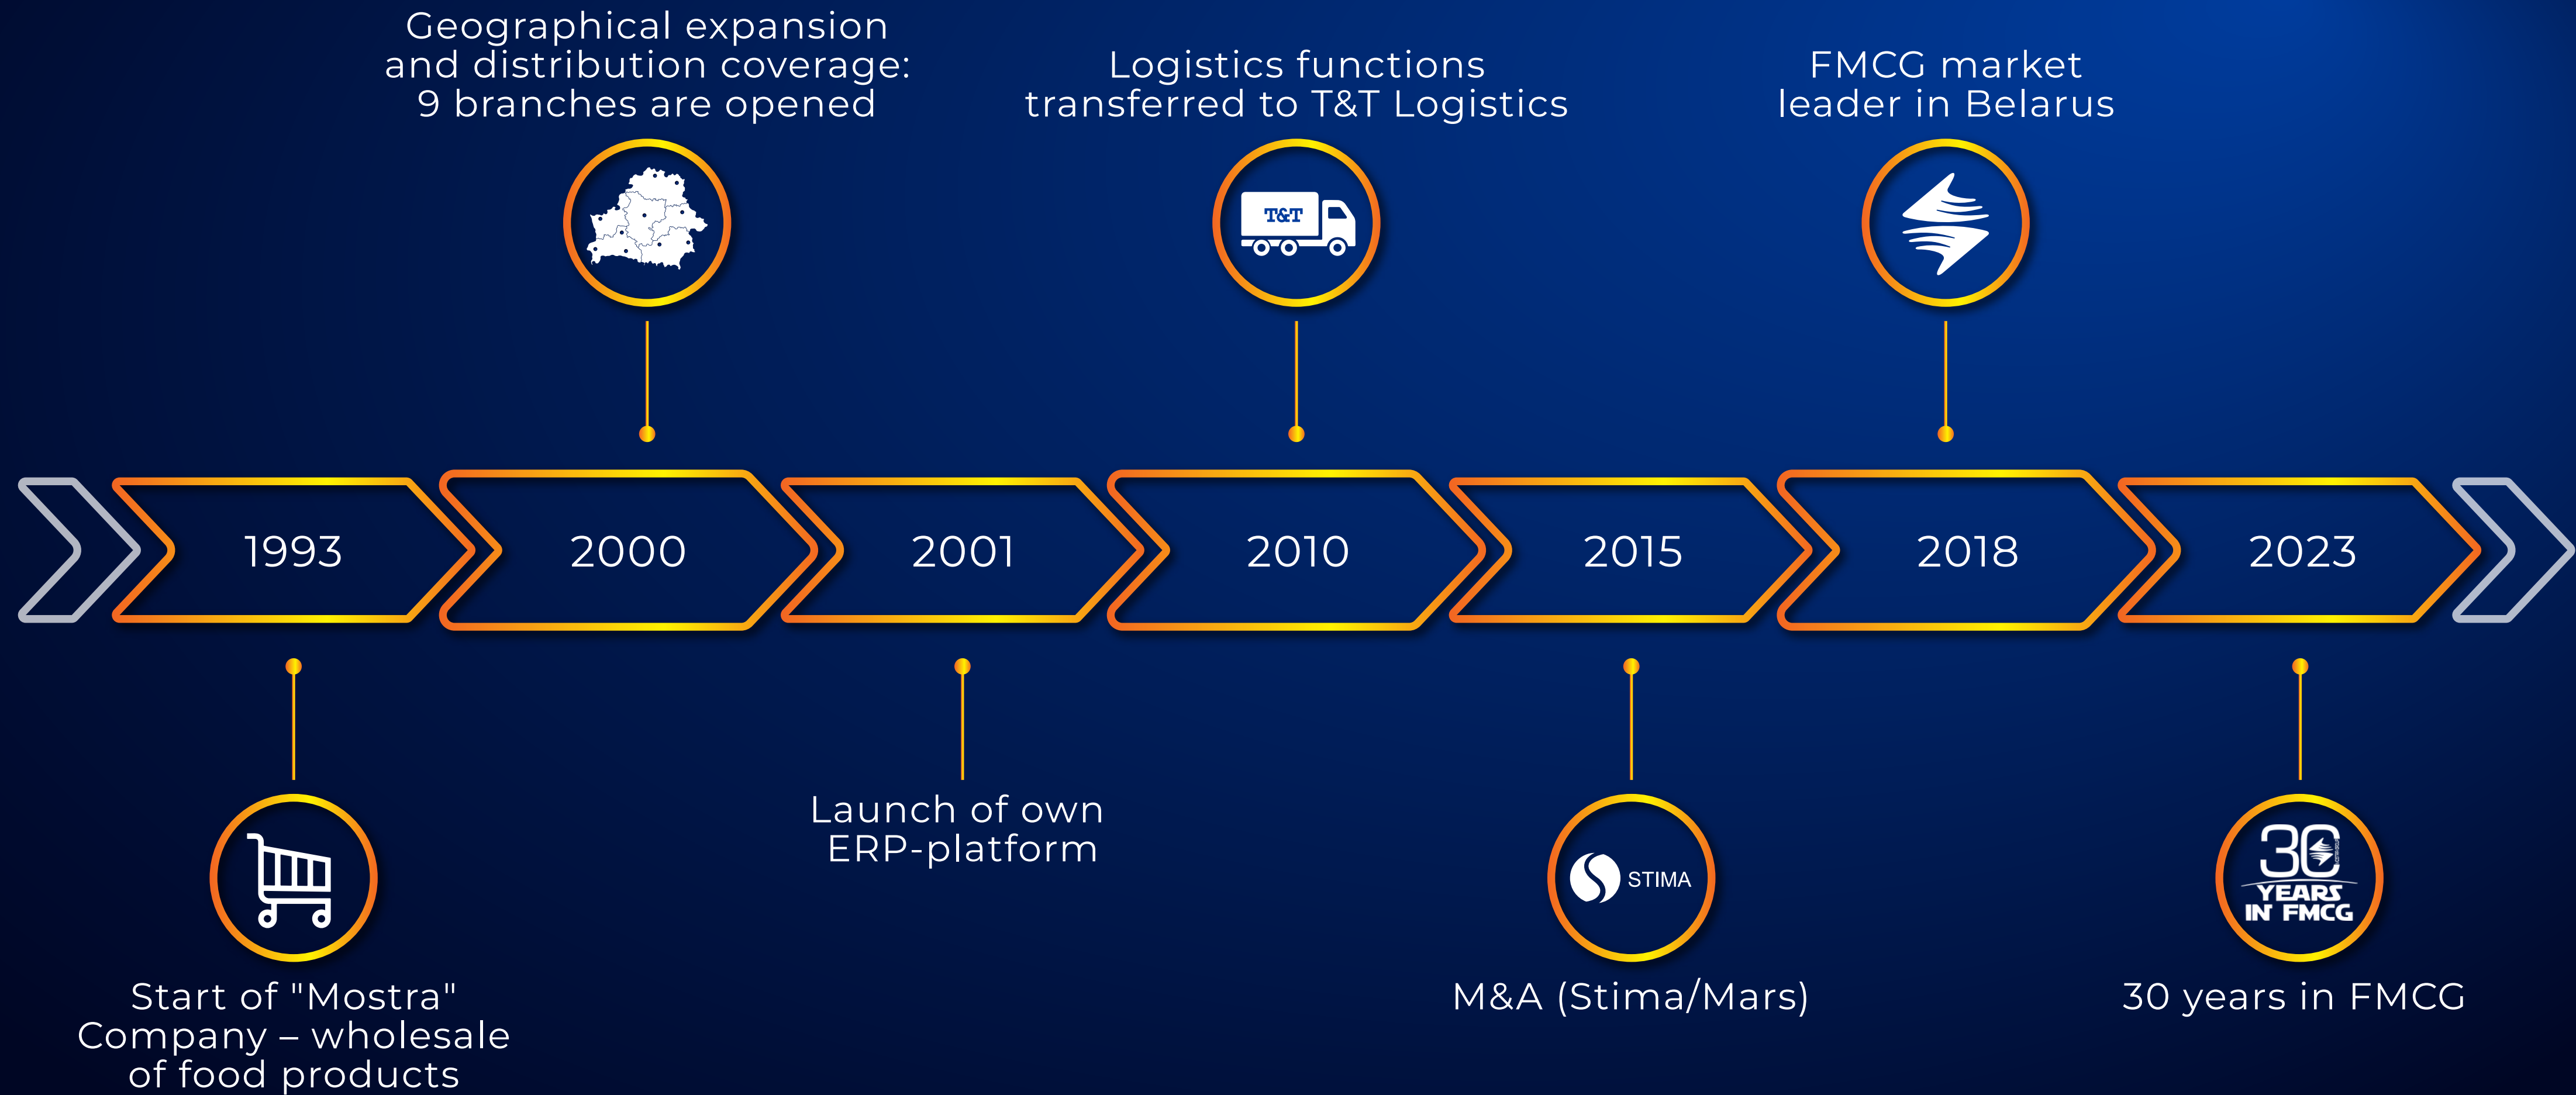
Geographical expansion and distribution coverage: 9 branches are opened

Logistics functions transferred to T&T Logistics

FMCG market leader in Belarus

T&T

1993

2000

2001

2010

2015

2018

2023

Launch of own ERP-platform

STIMA

30 YEARS IN FMCG

Start of "Mostra" Company – wholesale of food products

M&A (Stima/Mars)

30 years in FMCG